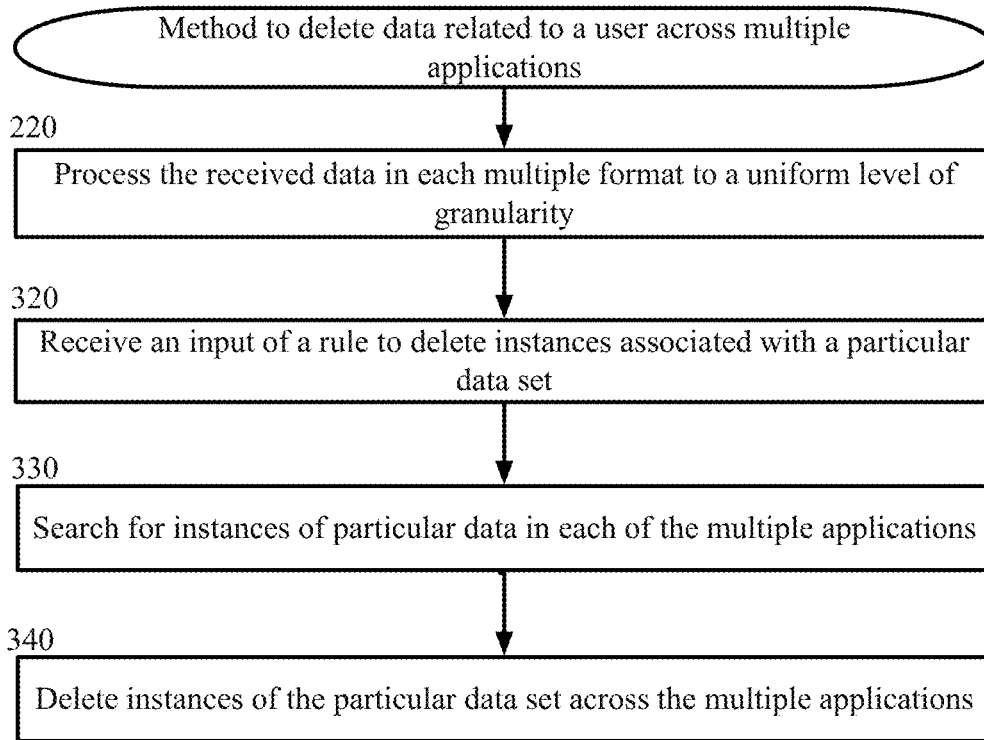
Method to delete data related to a user across multiple applications

220

Process the received data in each multiple format to a uniform level of granularity

320

Receive an input of a rule to delete instances associated with a particular data set

330

Search for instances of particular data in each of the multiple applications

340

Delete instances of the particular data set across the multiple applications